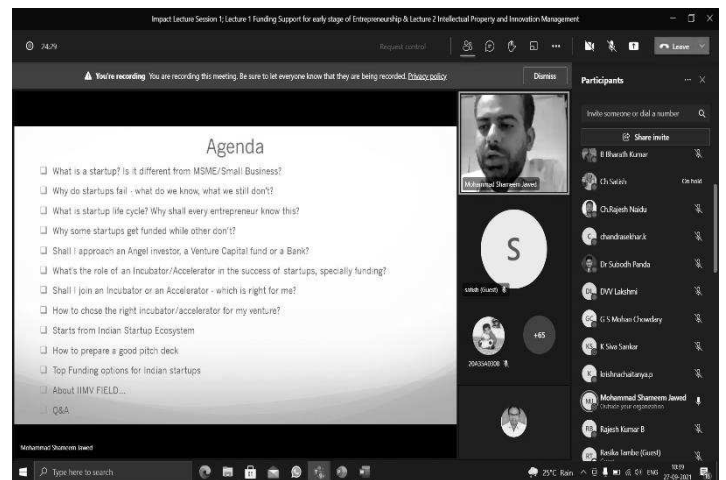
Impact Lecture Session 1; Lecture 1 Funding Support for early stage of Entrepreneurship & Lecture 2 Intellectual Property and Innovation Management

74:29

Request control

Leave

You're recording You are recording this meeting. Be sure to let everyone know that they are being recorded. Privacy policy

Dismiss

Agenda

What is a startup? Is it different from MSME/Small Business?

Why do startups fail - what do we know, what we still don't?

What is startup life cycle? Why shall every entrepreneur know this?

Why some startups get funded while other don't?

Shall I approach an Angel investor, a Venture Capital fund or a Bank?

What's the role of an Incubator/Accelerator in the success of startups, specially funding?

Shall I join an Incubator or an Accelerator - which is right for me?

How to chose the right incubator/accelerator for my venture?

Starts from Indian Startup Ecosystem

How to prepare a good pitch deck

Top Funding options for Indian startups

About IIMV FIELD...

Q&A

Mohammad Shameem Javed

Mohammad Shameem Javed

S

satish (Guest)

20A31A0308

+65

Participants

Invite someone or dial a number

Share invite

B Bharath Kumar

Ch Satish

On hold

Ch.Rajesh Naidu

chandrasekhar.k

Dr Subodh Panda

DVV Lakshmi

G S Mohan Chowdary

K Siva Sankar

krishnachaitanya.p

Mohammad Shameem Javed

Outside your organisation

Rajesh Kumar B

Rasika Tambe (Guest)

Type here to search

25°C Rain

ENG

10:19

27-09-2021